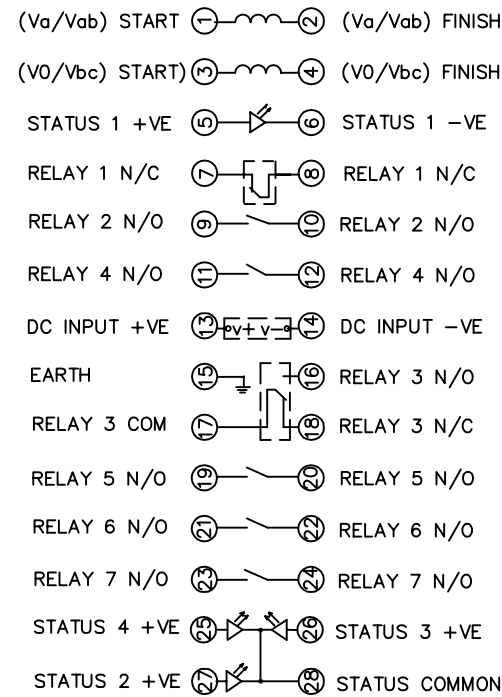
(Va/Vab) START 1 2 (Va/Vab) FINISH

(V0/Vbc) START 3 4 (V0/Vbc) FINISH

STATUS 1 +VE 5 6 STATUS 1 −VE

RELAY 1 N/C 7 8 RELAY 1 N/C

RELAY 2 N/O 9 10 RELAY 2 N/O

RELAY 4 N/O 11 12 RELAY 4 N/O

DC INPUT +VE 13 +V+ V − 14 DC INPUT −VE

EARTH 15 16 RELAY 3 N/O

RELAY 3 COM 17 18 RELAY 3 N/C

RELAY 5 N/O 19 20 RELAY 5 N/O

RELAY 6 N/O 21 22 RELAY 6 N/O

RELAY 7 N/O 23 24 RELAY 7 N/O

STATUS 4 +VE 25 26 STATUS 3 +VE

STATUS 2 +VE 27 28 STATUS COMMON